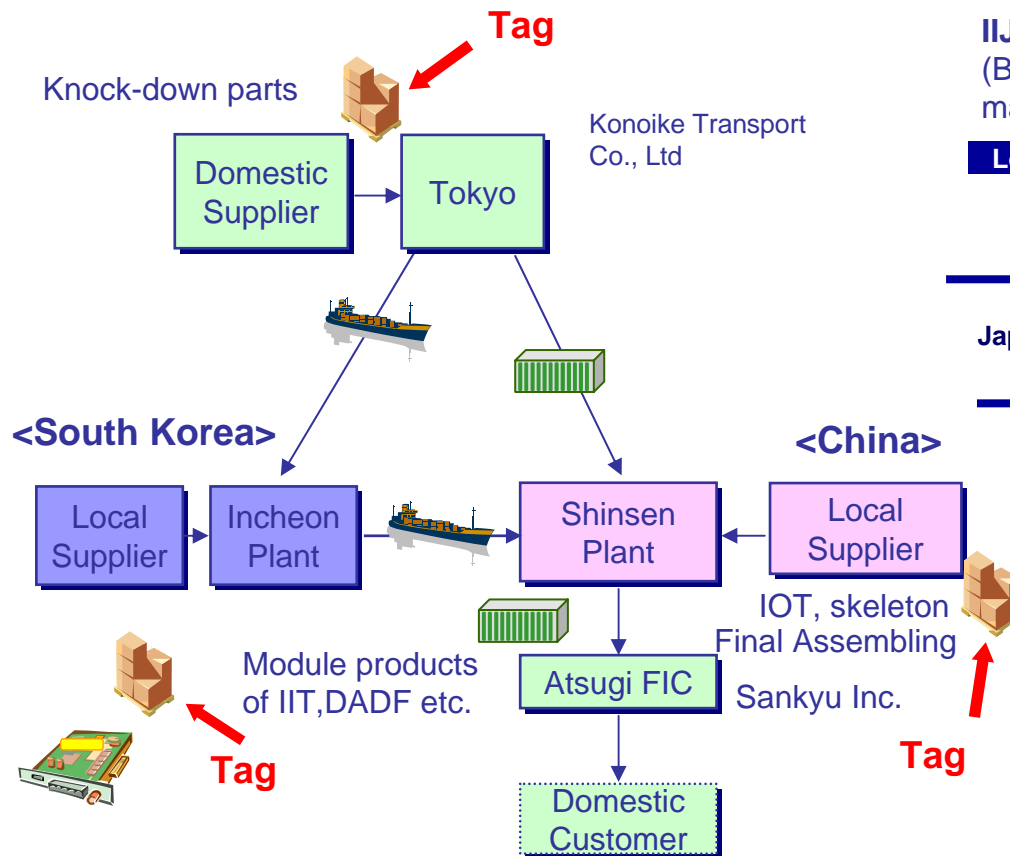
Tag

Knock-down parts

Domestic Supplier

Tokyo

Konoike Transport Co., Ltd

IIJ
(B
ma

Le

Ja

<South Korea>

<China>

Local Supplier

Incheon Plant

Shinsen Plant

Local Supplier

IOT, skeleton Final Assembling

Module products of IIT,DADF etc.

Atsugi FIC

Sankyu Inc.

Tag

Tag

Domestic Customer